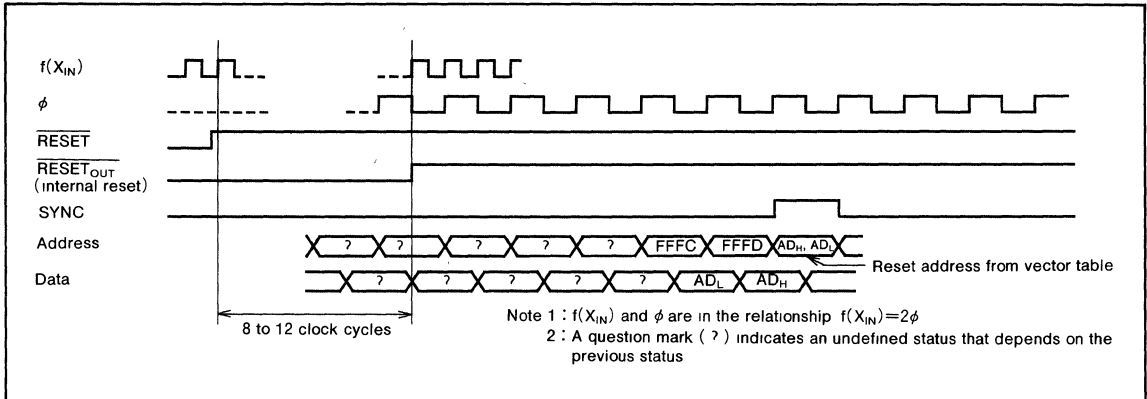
$f(X_{IN})$

$\phi$

$\overline{RESET}$

$\overline{RESET_{OUT}}$ (internal reset)

SYNC

Address

? ? ? ? ? FFFC FFFD $AD_H$, $AD_L$

Reset address from vector table

Data

? ? ? ? ? $AD_L$ $AD_H$

8 to 12 clock cycles

Note 1 : $f(X_{IN})$ and $\phi$ are in the relationship $f(X_{IN})=2\phi$

2 : A question mark ( ? ) indicates an undefined status that depends on the previous status